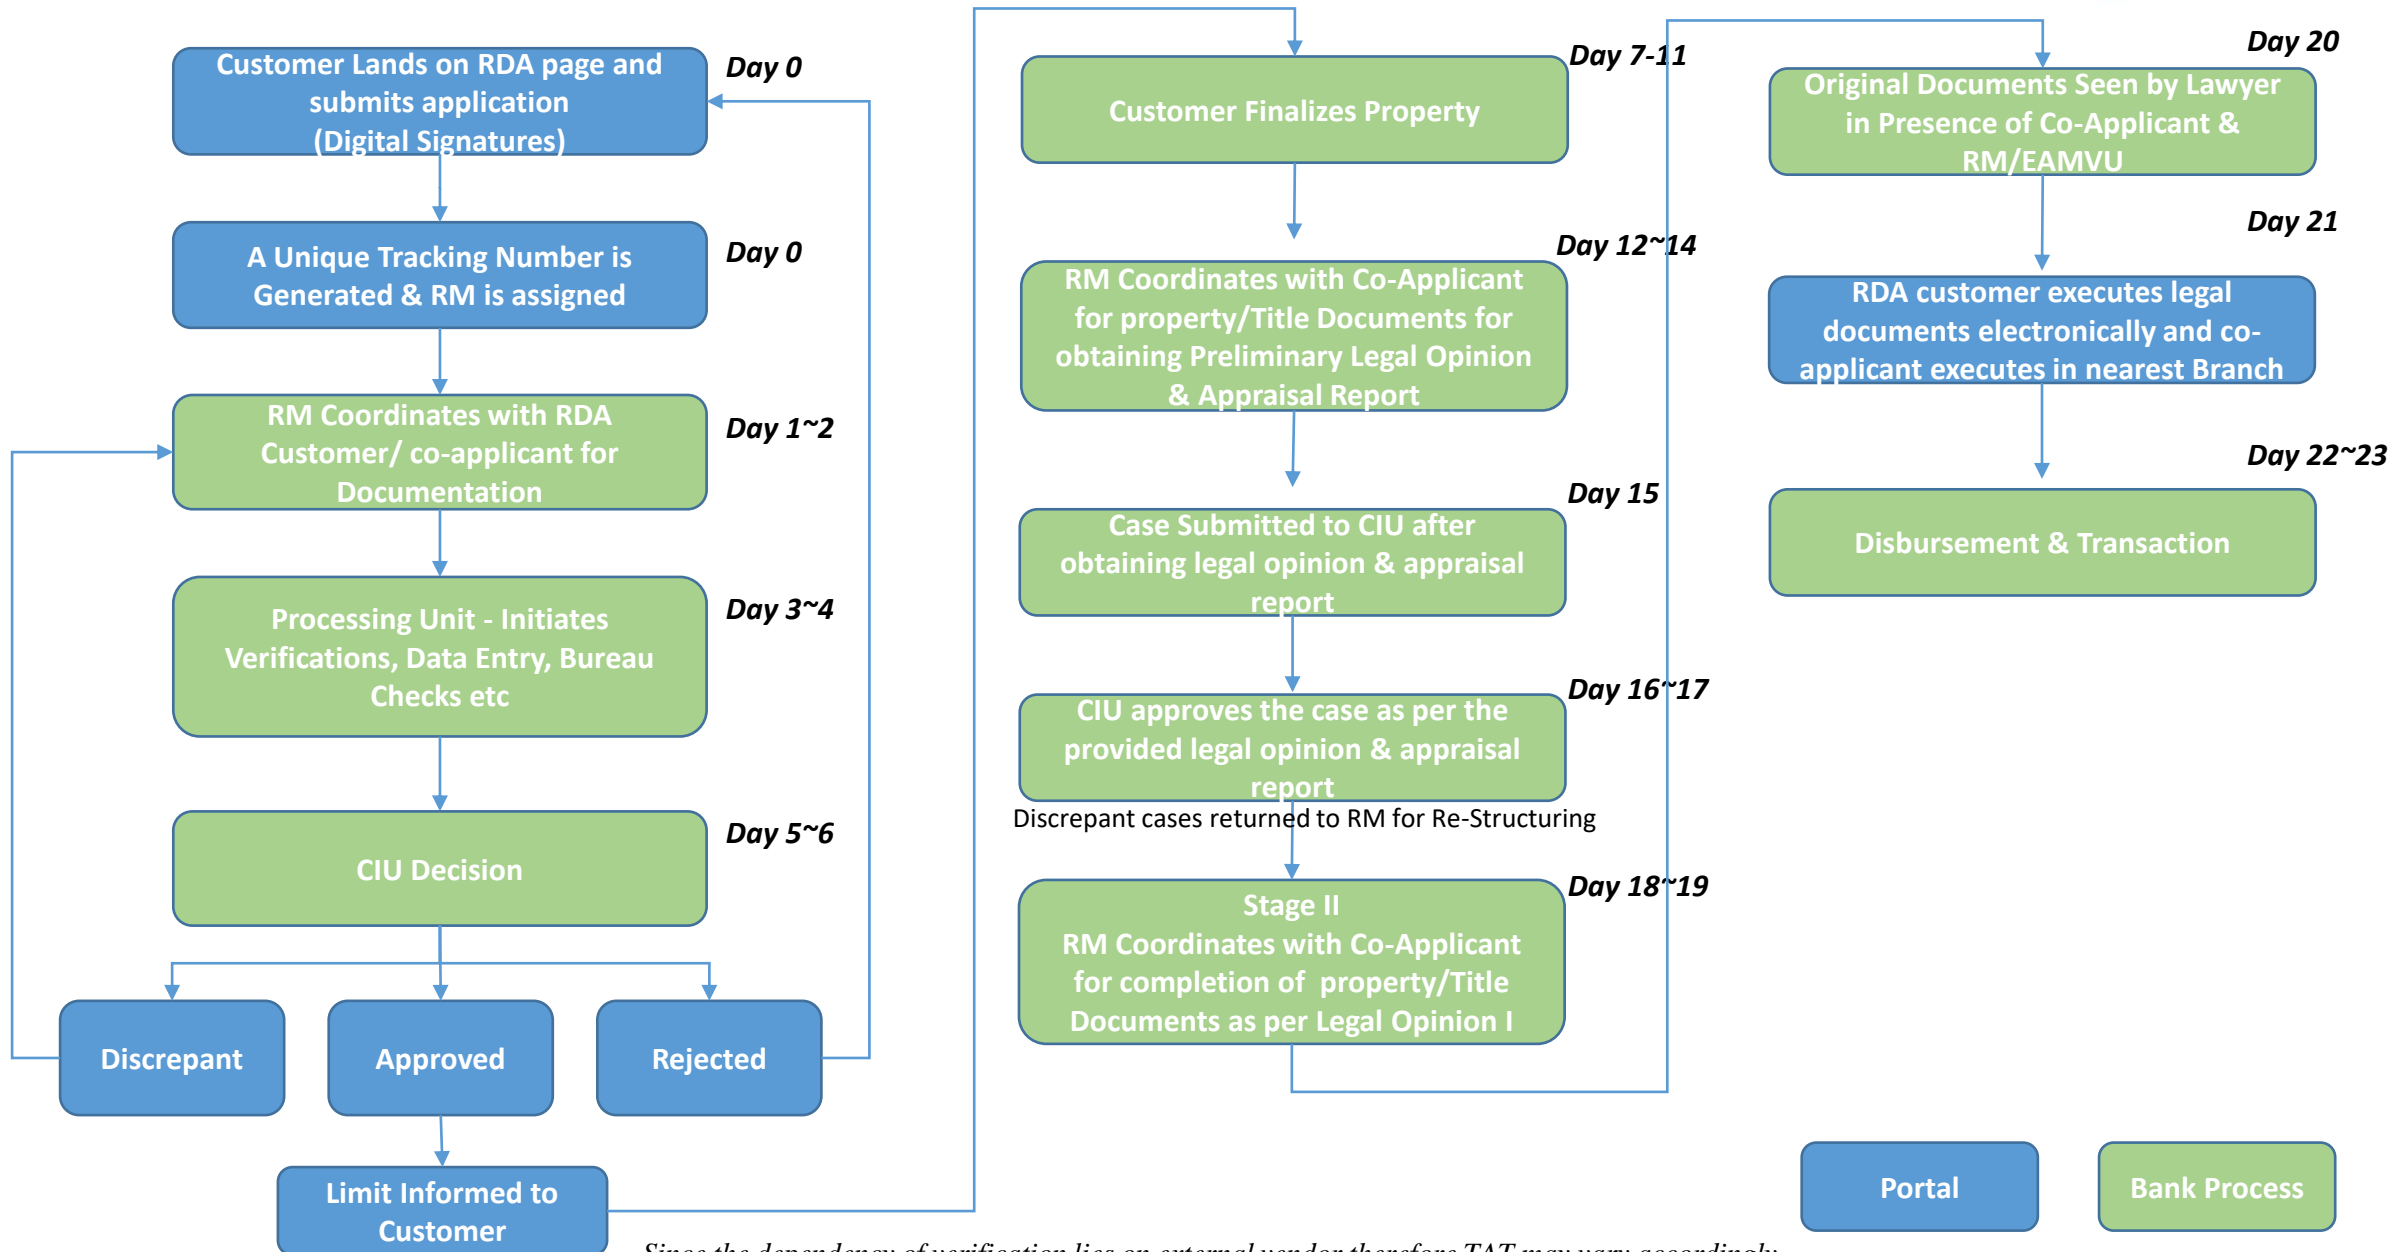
Customer Lands on RDA page and submits application (Digital Signatures)

Day 0

A Unique Tracking Number is Generated & RM is assigned

Day 0

RM Coordinates with RDA Customer/ co-applicant for Documentation

Day 1~2

Processing Unit - Initiates Verifications, Data Entry, Bureau Checks etc

Day 3~4

CIU Decision

Day 5~6

Discrepant

Approved

Rejected

Limit Informed to Customer

Customer Finalizes Property

Day 7-11

RM Coordinates with Co-Applicant for property/Title Documents for obtaining Preliminary Legal Opinion & Appraisal Report

Day 12~14

Case Submitted to CIU after obtaining legal opinion & appraisal report

Day 15

CIU approves the case as per the provided legal opinion & appraisal report

Day 16~17

Discrepant cases returned to RM for Re-Structuring

Stage II
RM Coordinates with Co-Applicant for completion of property/Title Documents as per Legal Opinion I

Day 18~19

Original Documents Seen by Lawyer in Presence of Co-Applicant & RM/EAMVU

Day 20

RDA customer executes legal documents electronically and co-applicant executes in nearest Branch

Day 21

Disbursement & Transaction

Day 22~23

Portal

Bank Process

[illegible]